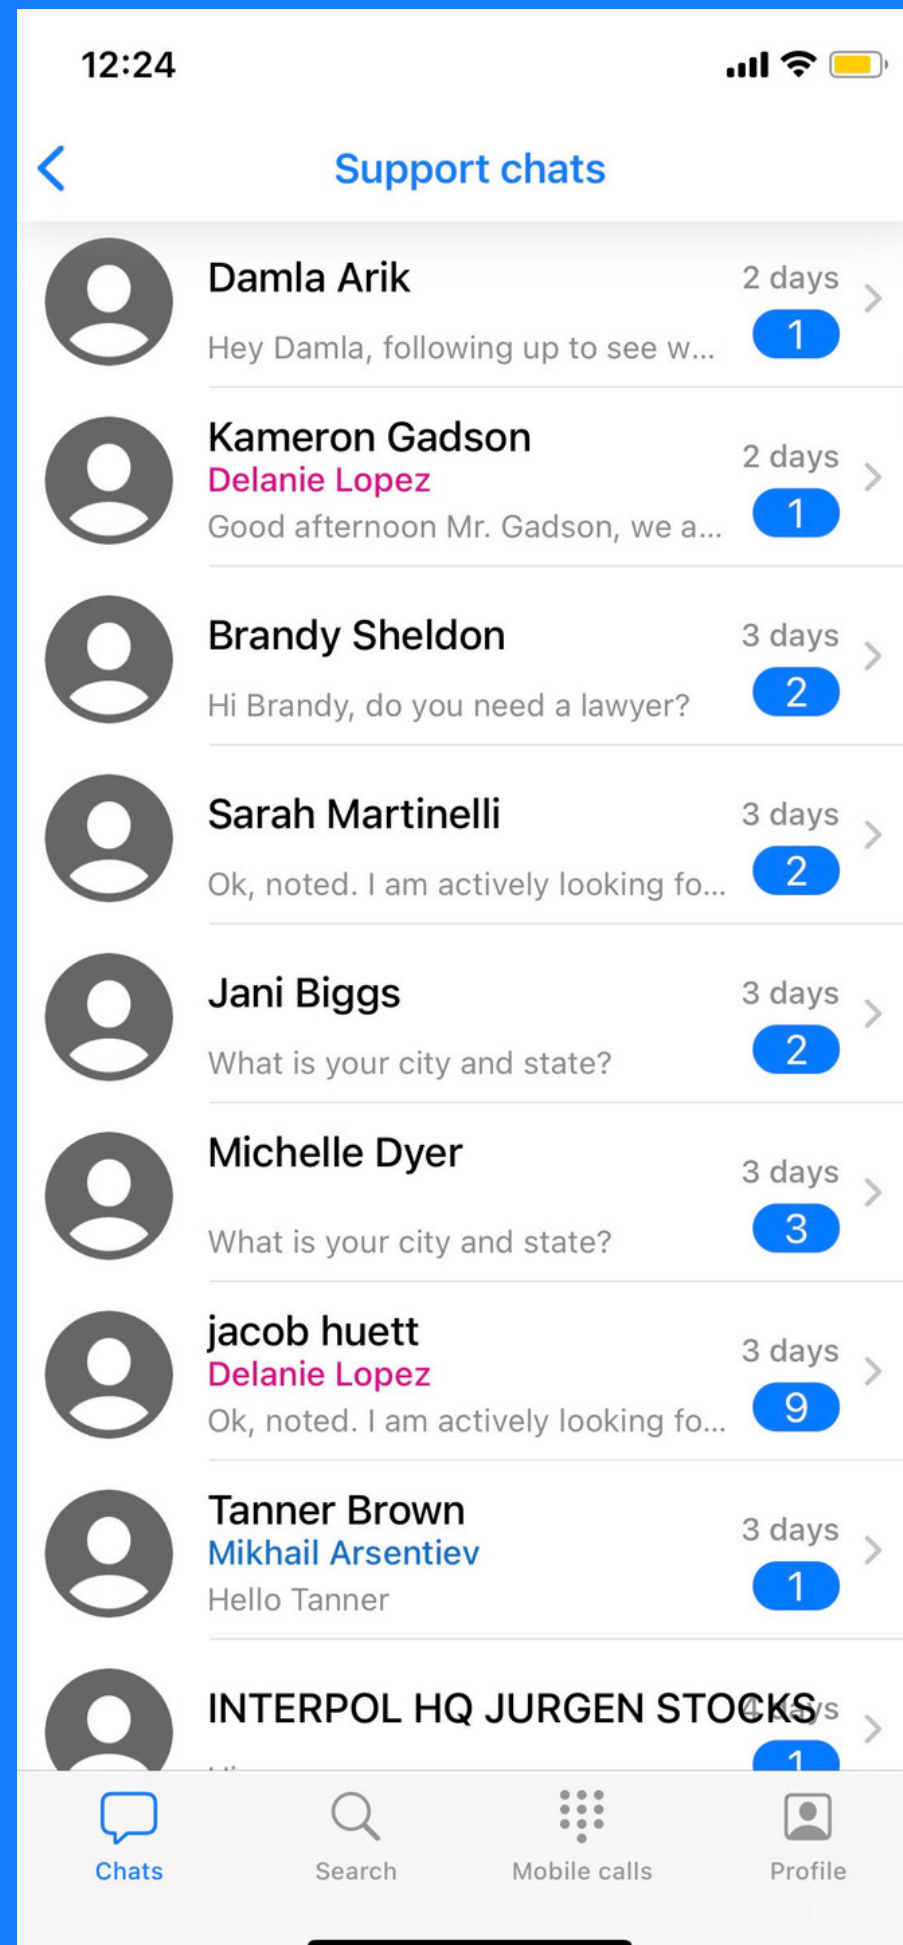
12:24

Support chats

Damla Arik
Hey Damla, following up to see w...
2 days
1

Kameron Gadson
Delanie Lopez
Good afternoon Mr. Gadson, we a...
2 days
1

Brandy Sheldon
Hi Brandy, do you need a lawyer?
3 days
2

Sarah Martinelli
Ok, noted. I am actively looking fo...
3 days
2

Jani Biggs
What is your city and state?
3 days
2

Michelle Dyer
What is your city and state?
3 days
3

jacob huett
Delanie Lopez
Ok, noted. I am actively looking fo...
3 days
9

Tanner Brown
Mikhail Arsentiev
Hello Tanner
3 days
1

INTERPOL HQ JURGEN STOCKS
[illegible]
1

Chats
Search
Mobile calls
Profile